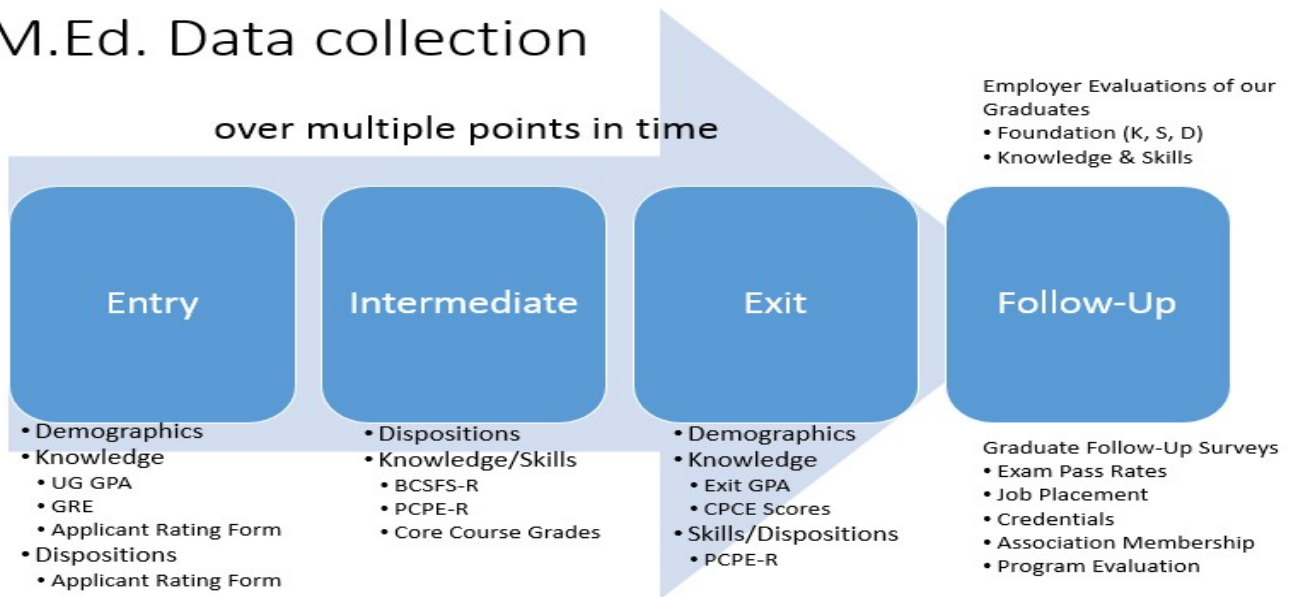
M.Ed. Data collection

over multiple points in time

Employer Evaluations of our Graduates
• Foundation (K, S, D)
• Knowledge & Skills

Entry

• Demographics
• Knowledge
  • UG GPA
  • GRE
  • Applicant Rating Form
• Dispositions
  • Applicant Rating Form

Intermediate

• Dispositions
• Knowledge/Skills
  • BCSFS-R
  • PCPE-R
  • Core Course Grades

Exit

• Demographics
• Knowledge
  • Exit GPA
  • CPCE Scores
• Skills/Dispositions
  • PCPE-R

Follow-Up

Graduate Follow-Up Surveys
• Exam Pass Rates
• Job Placement
• Credentials
• Association Membership
• Program Evaluation